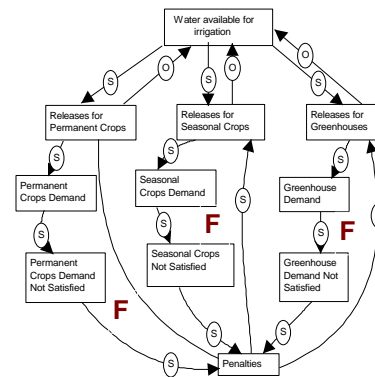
Water available for irrigation

S
O
S
O
O
S

Releases for Permanent Crops

Releases for Seasonal Crops

Releases for Greenhouses

S
S
S

Permanent Crops Demand

Seasonal Crops Demand

Greenhouse Demand

S
S
S
S

F
F

Seasonal Crops Not Satisfied

Permanent Crops Demand Not Satisfied

Greenhouse Demand Not Satisfied

F

S
S
S
S

Penalties